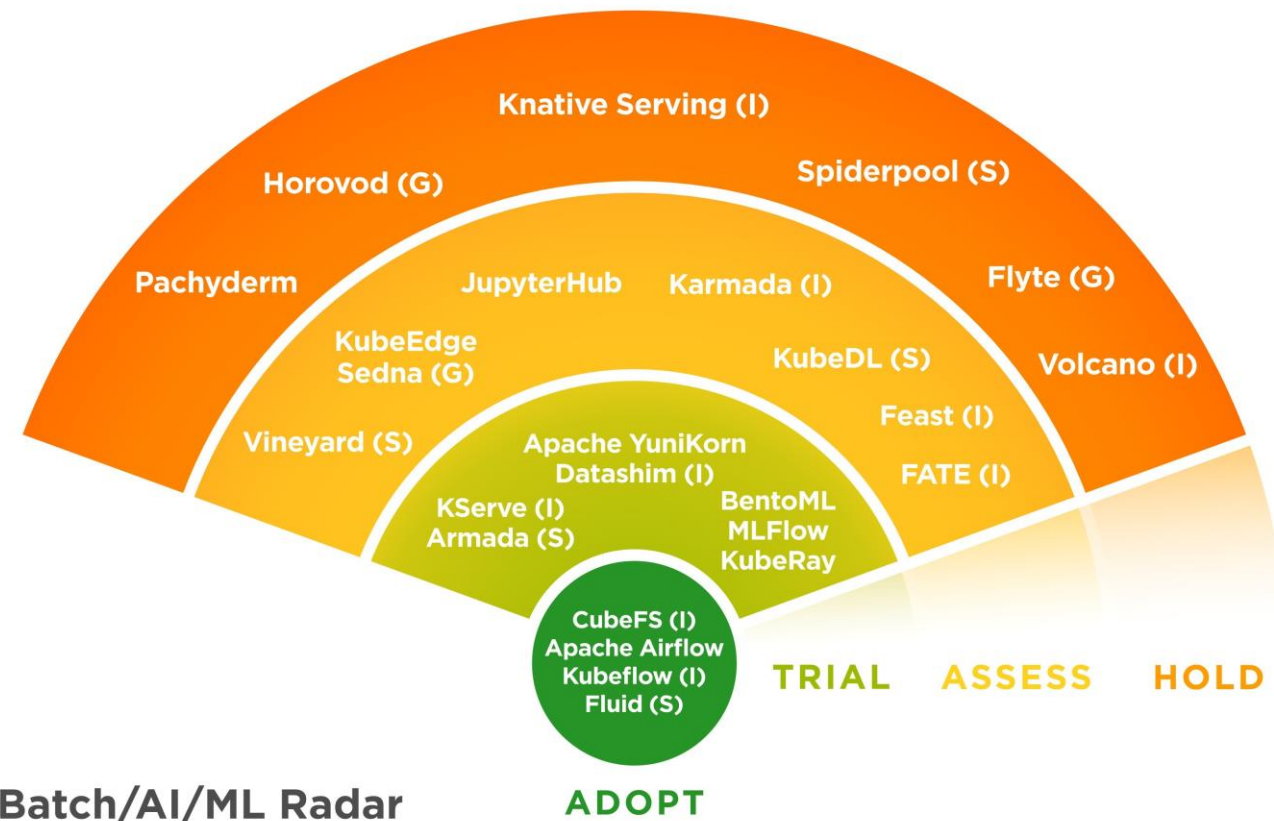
Knative Serving (I)

Horovod (G)

Spiderpool (S)

Pachyderm

JupyterHub

Karmada (I)

Flyte (G)

KubeEdge Sedna (G)

KubeDL (S)

Volcano (I)

Vineyard (S)

Feast (I)

FATE (I)

Apache YuniKorn
Datashim (I)

KServe (I)
Armada (S)

BentoML
MLFlow
KubeRay

CubeFS (I)
Apache Airflow
Kubeflow (I)
Fluid (S)

TRIAL

ASSESS

HOLD

Batch/AI/ML Radar

ADOPT